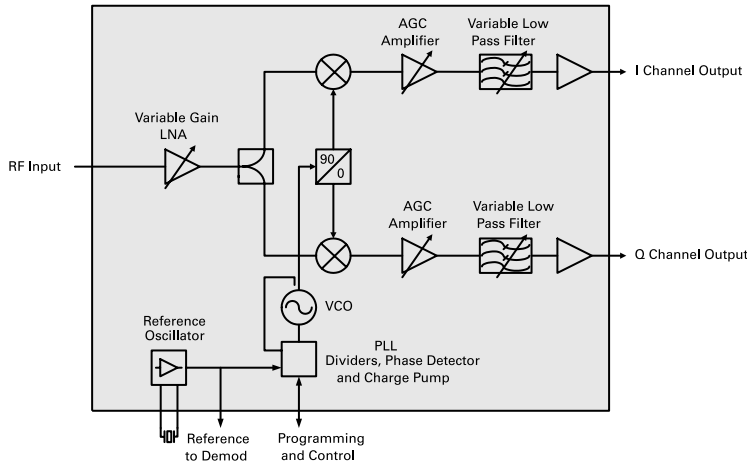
AGC Amplifier

Variable Low Pass Filter

I Channel Output

Variable Gain LNA

RF Input

90

0

AGC Amplifier

Variable Low Pass Filter

Q Channel Output

VCO

Reference Oscillator

PLL Dividers, Phase Detector and Charge Pump

Reference to Demod

Programming and Control